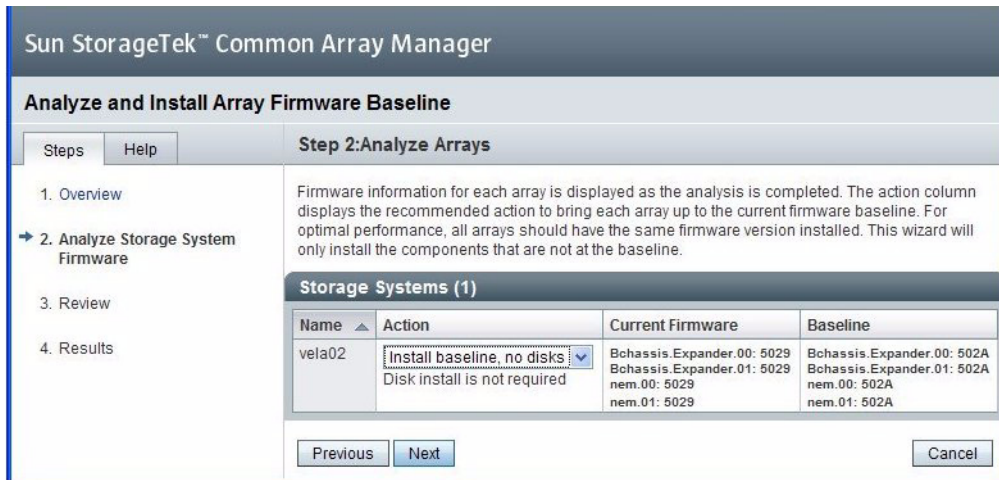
Sun StorageTek™ Common Array Manager

Analyze and Install Array Firmware Baseline

Steps | Help

1. Overview

2. Analyze Storage System Firmware

3. Review

4. Results

Step 2:Analyze Arrays

Firmware information for each array is displayed as the analysis is completed. The action column displays the recommended action to bring each array up to the current firmware baseline. For optimal performance, all arrays should have the same firmware version installed. This wizard will only install the components that are not at the baseline.

Storage Systems (1)

| Name | Action | Current Firmware | Baseline |
|---|---|---|---|
| vela02 | Install baseline, no disks Disk install is not required | Bchassis.Expander.00: 5029 Bchassis.Expander.01: 5029 nem.00: 5029 nem.01: 5029 | Bchassis.Expander.00: 502A Bchassis.Expander.01: 502A nem.00: 502A nem.01: 502A |

Previous | Next | Cancel